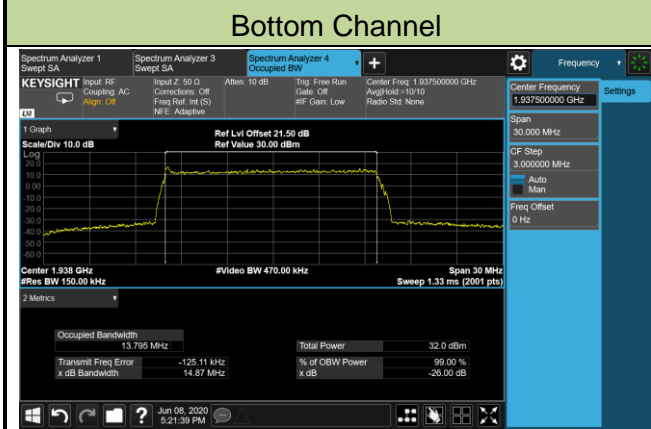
Bottom Channel

Spectrum Analyzer 1
Swept SA

Spectrum Analyzer 3
Swept SA

Spectrum Analyzer 4
Occupied BW

+

Frequency

KEYSIGHT Input: RF
Coupling: AC
Align: Off

Input Z: 50 Ω
Corrections: Off
Freq Ref: Int (S)
NFE: Adaptive

Atten: 10 dB

Trig: Free Run
Gate: Off
#IF Gain: Low

Center Freq: 1.937500000 GHz
Avg|Hold:>10/10
Radio Std: None

Center Frequency
1.937500000 GHz

Settings

Span
30.000 MHz

CF Step
3.000000 MHz

Auto
Man

Freq Offset
0 Hz

1 Graph

Scale/Div 10.0 dB

Ref Lvl Offset 21.50 dB
Ref Value 30.00 dBm

Log
20.0
10.0
0.00
-10.0
-20.0
-30.0
-40.0
-50.0
-60.0

Center 1.938 GHz
#Res BW 150.00 kHz

#Video BW 470.00 kHz

Span 30 MHz
Sweep 1.33 ms (2001 pts)

2 Metrics

| Occupied Bandwidth | |
|---|---|
| | 13.795 MHz |
| Transmit Freq Error | -125.11 kHz |
| x dB Bandwidth | 14.87 MHz |

| Total Power | 32.0 dBm |
|---|---|
| % of OBW Power | 99.00 % |
| x dB | -26.00 dB |

Jun 08, 2020
5:21:39 PM